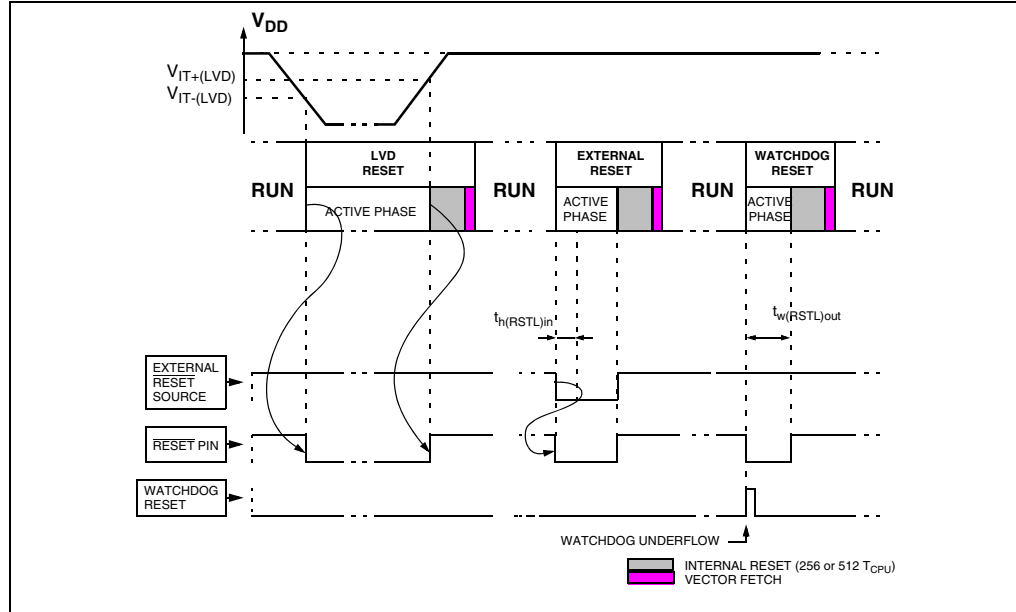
$V_{DD}$

$V_{IT+(LVD)}$
$V_{IT-(LVD)}$

LVD RESET

RUN

ACTIVE PHASE

RUN

EXTERNAL RESET

ACTIVE PHASE

RUN

WATCHDOG RESET

ACTIVE PHASE

RUN

$t_{h(RSTL)in}$

$t_{w(RSTL)out}$

$\overline{\text{EXTERNAL RESET}}$ SOURCE

$\overline{\text{RESET}}$ PIN

WATCHDOG RESET

WATCHDOG UNDERFLOW

INTERNAL RESET (256 or 512 $T_{CPU}$)
VECTOR FETCH